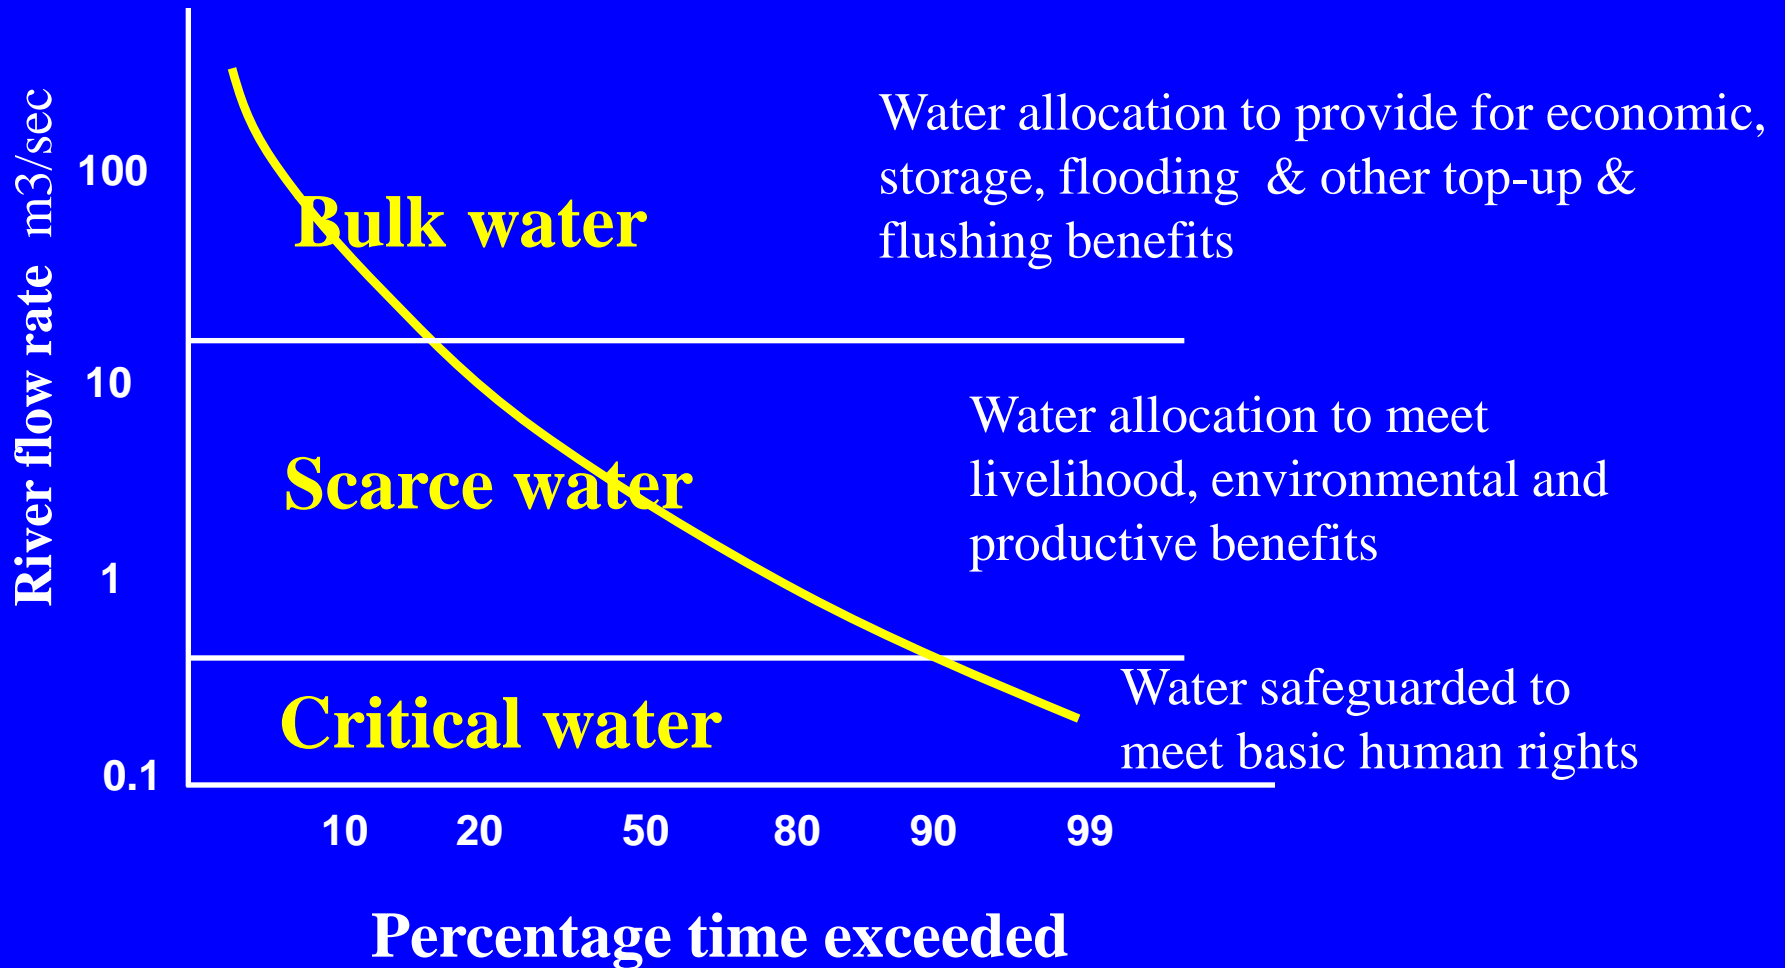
River flow rate m3/sec

100

10

1

0.1

Bulk water

Water allocation to provide for economic, storage, flooding & other top-up & flushing benefits

Scarce water

Water allocation to meet livelihood, environmental and productive benefits

Critical water

Water safeguarded to meet basic human rights

10 20 50 80 90 99

Percentage time exceeded